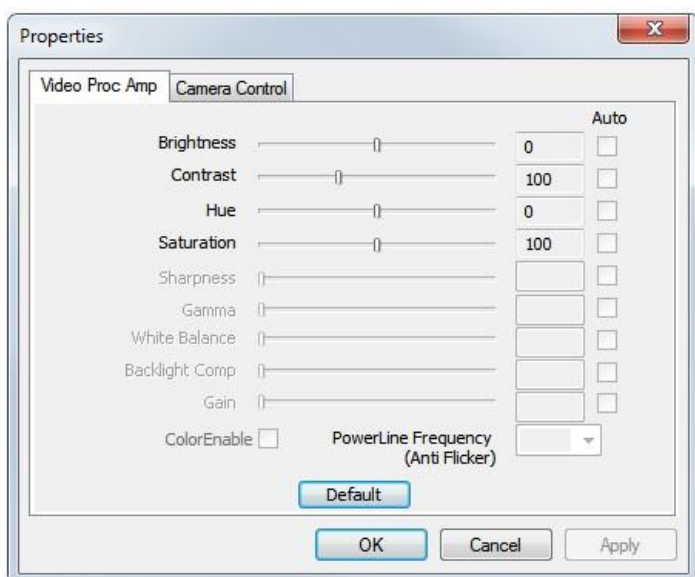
Properties

Video Proc Amp | Camera Control

Auto

Brightness 0

Contrast 100

Hue 0

Saturation 100

Sharpness

Gamma

White Balance

Backlight Comp

Gain

ColorEnable

PowerLine Frequency (Anti Flicker)

Default

OK Cancel Apply